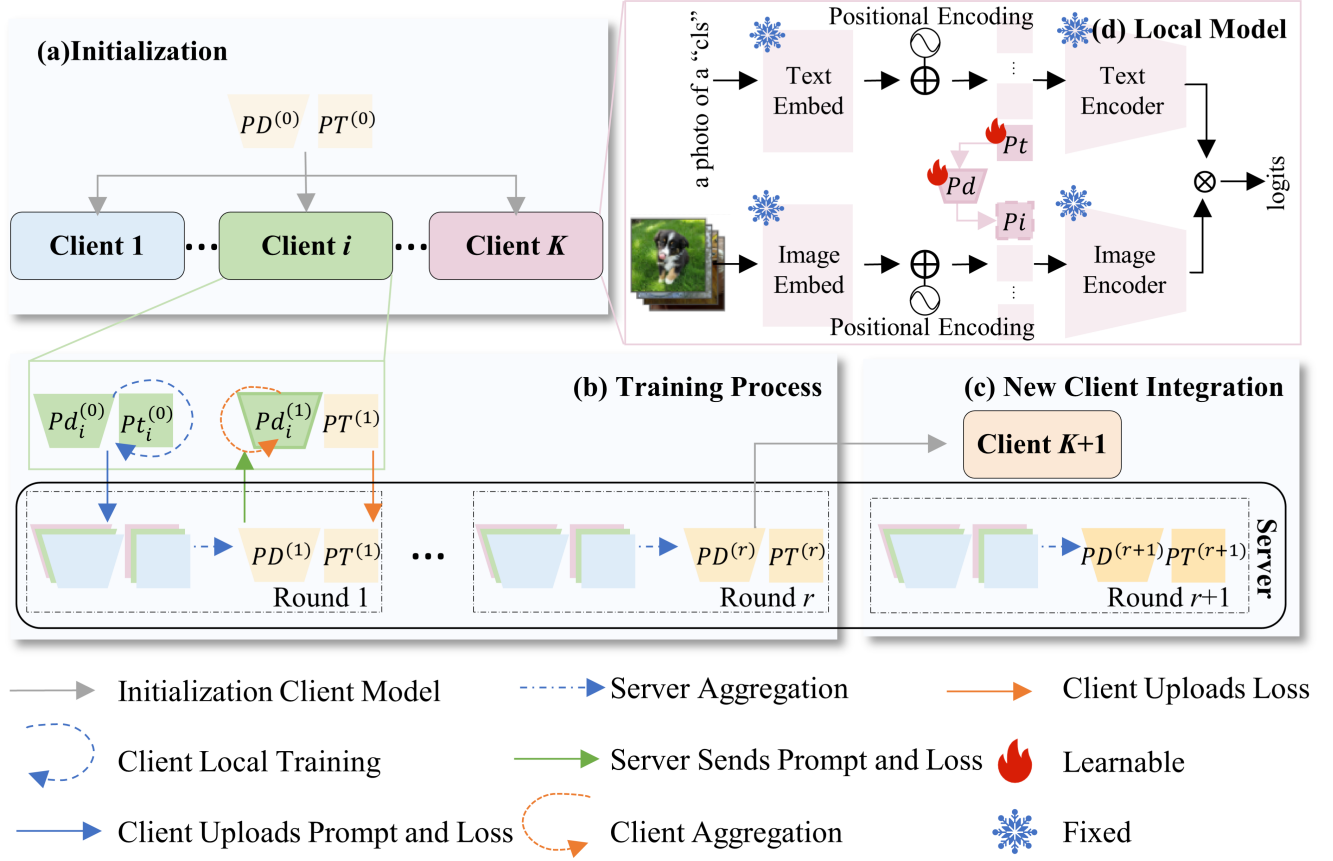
(a)Initialization

$PD^{(0)}$ $PT^{(0)}$

Client 1 ··· Client *i* ··· Client *K*

Positional Encoding

(d) Local Model

a photo of a "cls"

Text Embed

Text Encoder

$Pt$

$Pd$

$Pi$

logits

Image Embed

Image Encoder

Positional Encoding

(b) Training Process

$Pd_i^{(0)}$ $Pt_i^{(0)}$

$Pd_i^{(1)}$ $PT^{(1)}$

$PD^{(1)}$ $PT^{(1)}$

Round 1

···

$PD^{(r)}$ $PT^{(r)}$

Round *r*

(c) New Client Integration

Client *K*+1

$PD^{(r+1)}$ $PT^{(r+1)}$

Round *r*+1

Server

Initialization Client Model

Server Aggregation

Client Uploads Loss

Client Local Training

Server Sends Prompt and Loss

Learnable

Client Uploads Prompt and Loss

Client Aggregation

Fixed